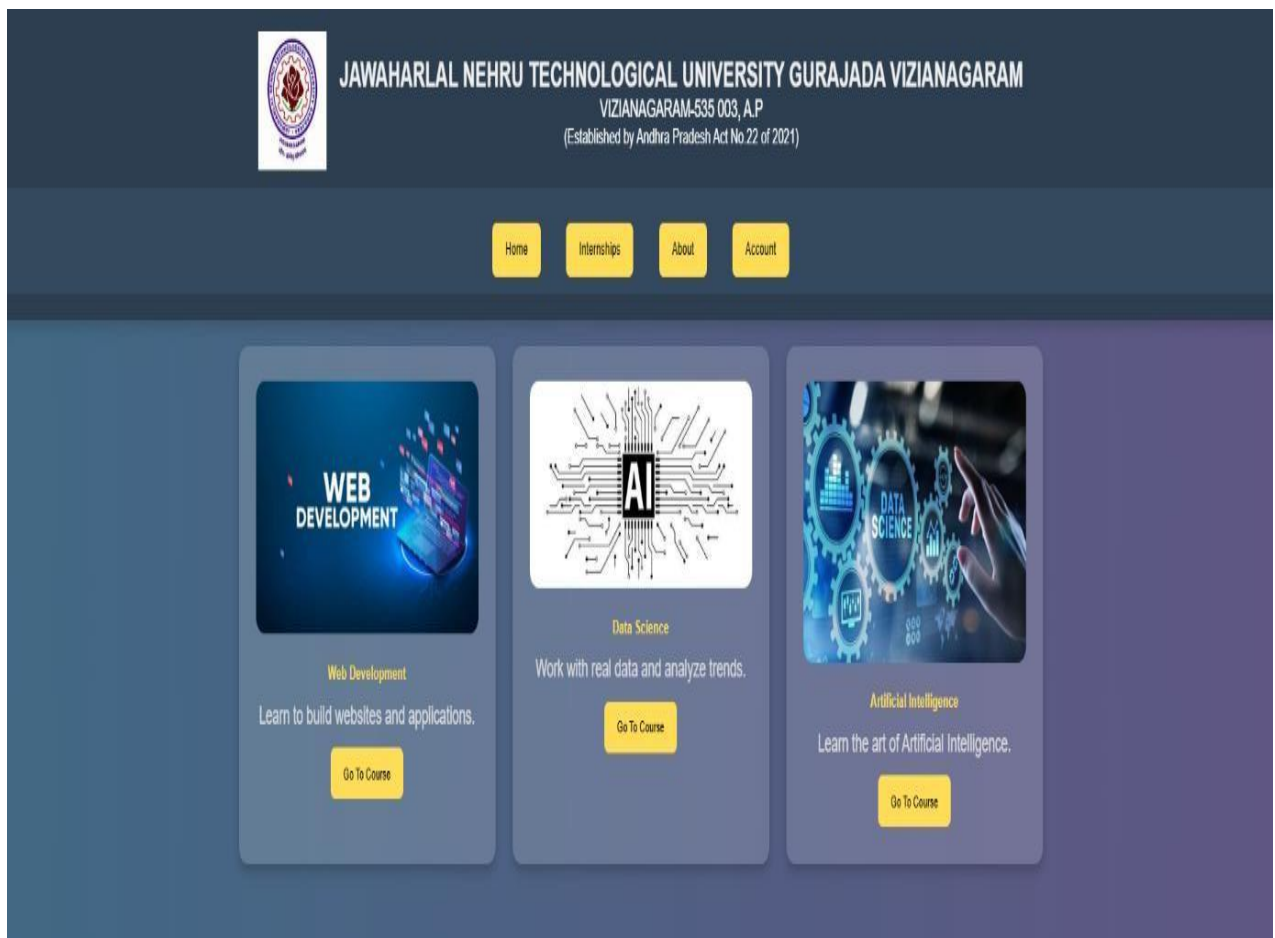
JAWAHARLAL NEHRU TECHNOLOGICAL UNIVERSITY GURAJADA VIZIANAGARAM
VIZIANAGARAM-535 003, A.P
(Established by Andhra Pradesh Act No.22 of 2021)

Home Internships About Account

WEB DEVELOPMENT

Web Development

Learn to build websites and applications.

Go To Course

AI

Data Science

Work with real data and analyze trends.

Go To Course

DATA SCIENCE

Artificial Intelligence

Learn the art of Artificial Intelligence.

Go To Course